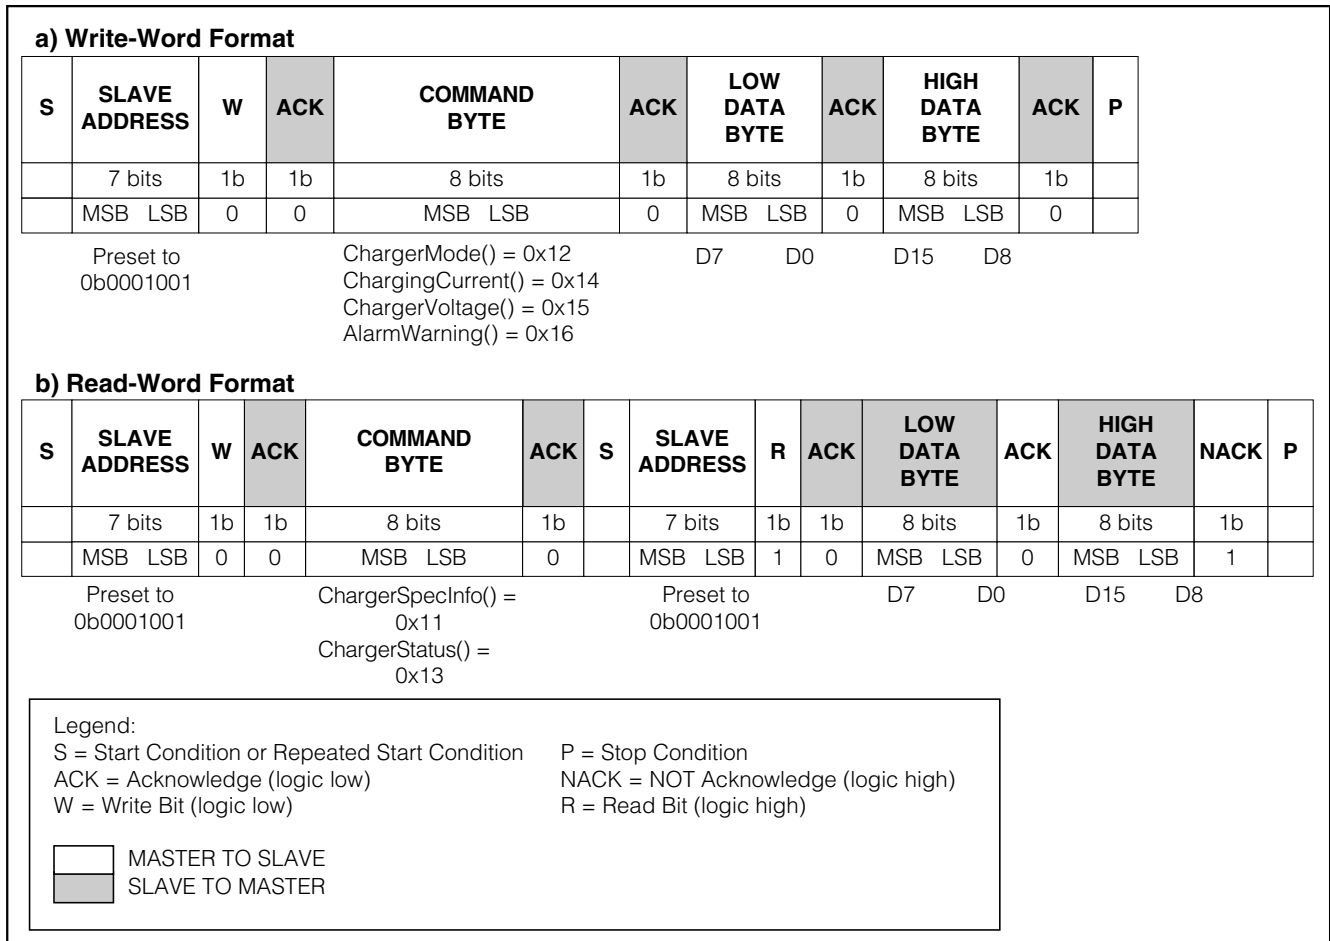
a) Write-Word Format

| S | SLAVE ADDRESS | W | ACK | COMMAND BYTE | ACK | LOW DATA BYTE | ACK | HIGH DATA BYTE | ACK | P |
|---|---|---|---|---|---|---|---|---|---|---|
| | 7 bits | 1b | 1b | 8 bits | 1b | 8 bits | 1b | 8 bits | 1b | |
| | MSB LSB | 0 | 0 | MSB LSB | 0 | MSB LSB | 0 | MSB LSB | 0 | |

Preset to 0b0001001

ChargerMode() = 0x12
ChargingCurrent() = 0x14
ChargerVoltage() = 0x15
AlarmWarning() = 0x16

D7 D0 D15 D8

b) Read-Word Format

| S | SLAVE ADDRESS | W | ACK | COMMAND BYTE | ACK | S | SLAVE ADDRESS | R | ACK | LOW DATA BYTE | ACK | HIGH DATA BYTE | NACK | P |
|---|---|---|---|---|---|---|---|---|---|---|---|---|---|---|
| | 7 bits | 1b | 1b | 8 bits | 1b | | 7 bits | 1b | 1b | 8 bits | 1b | 8 bits | 1b | |
| | MSB LSB | 0 | 0 | MSB LSB | 0 | | MSB LSB | 1 | 0 | MSB LSB | 0 | MSB LSB | 1 | |

Preset to 0b0001001

ChargerSpecInfo() = 0x11
ChargerStatus() = 0x13

Preset to 0b0001001

D7 D0 D15 D8

Legend:
S = Start Condition or Repeated Start Condition
ACK = Acknowledge (logic low)
W = Write Bit (logic low)
P = Stop Condition
NACK = NOT Acknowledge (logic high)
R = Read Bit (logic high)

MASTER TO SLAVE
SLAVE TO MASTER